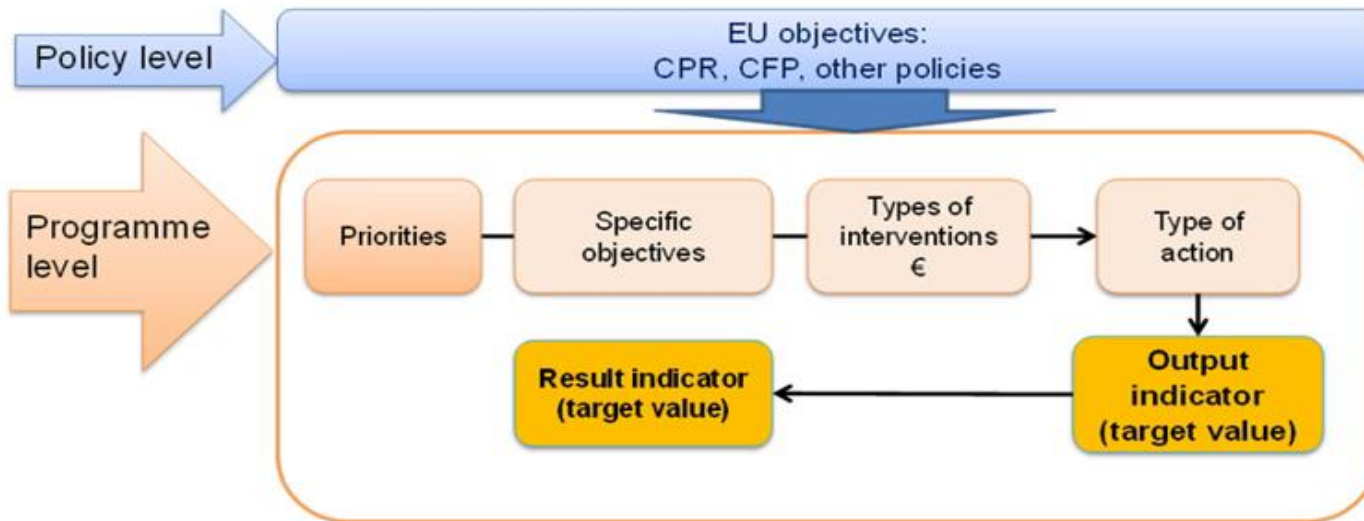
Policy level

EU objectives:
CPR, CFP, other policies

Programme level

Priorities

Specific objectives

Types of interventions €

Type of action

Output indicator (target value)

Result indicator (target value)